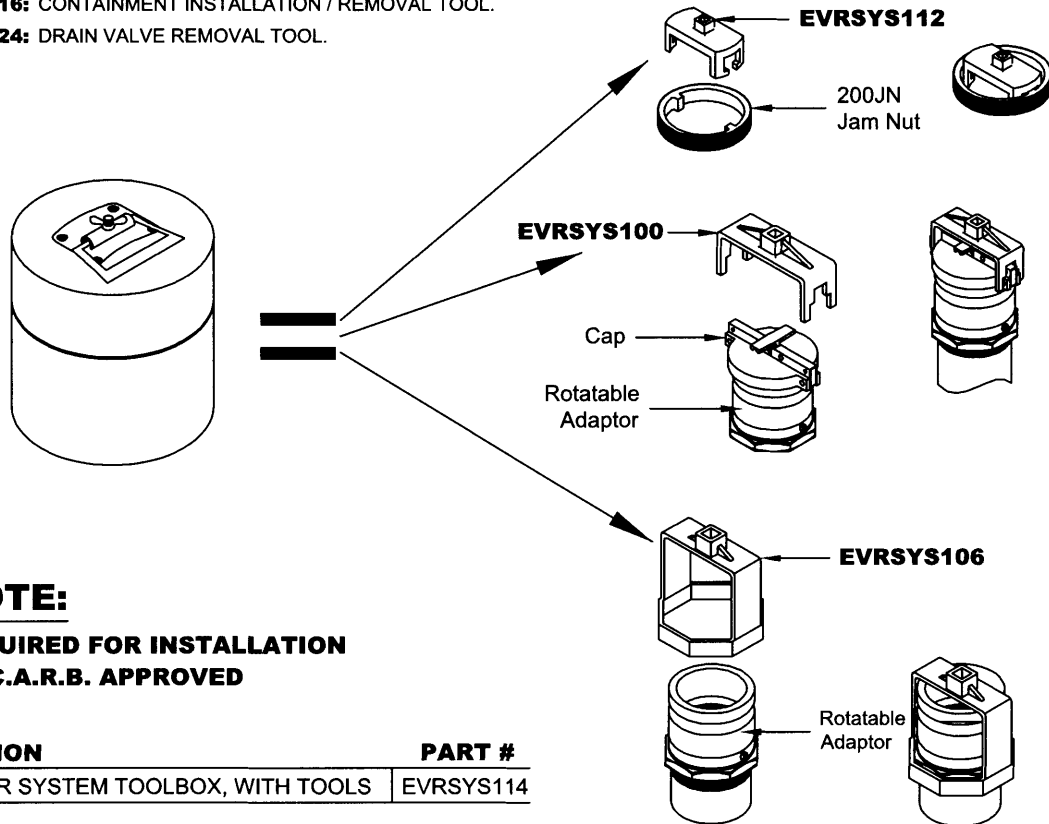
16: CONTAINMENT INSTALLATION / REMOVAL TOOL.
24: DRAIN VALVE REMOVAL TOOL.

EVRSYS112

200JN
Jam Nut

EVRSYS100

Cap

Rotatable
Adaptor

EVRSYS106

Rotatable
Adaptor

TE:

UIRED FOR INSTALLATION
C.A.R.B. APPROVED

| ION | PART # |
|---|---|
| R SYSTEM TOOLBOX, WITH TOOLS | EVRSYS114 |